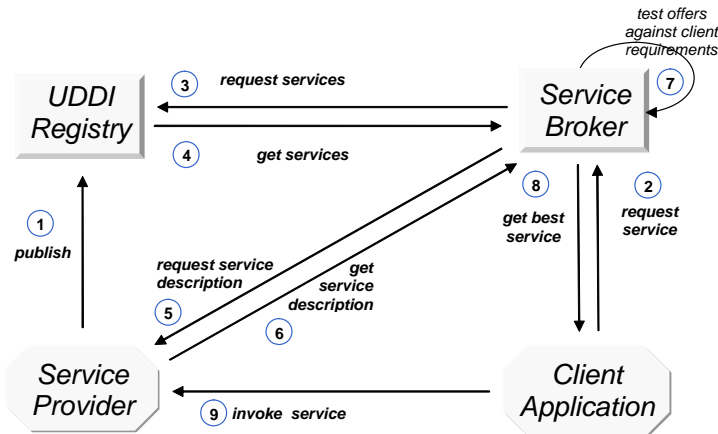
test offers against client requirements

7

UDDI Registry

3 request services

4 get services

Service Broker

1 publish

8 get best service

2 request service

request service description

5

get service description

6

Service Provider

9 invoke service

Client Application